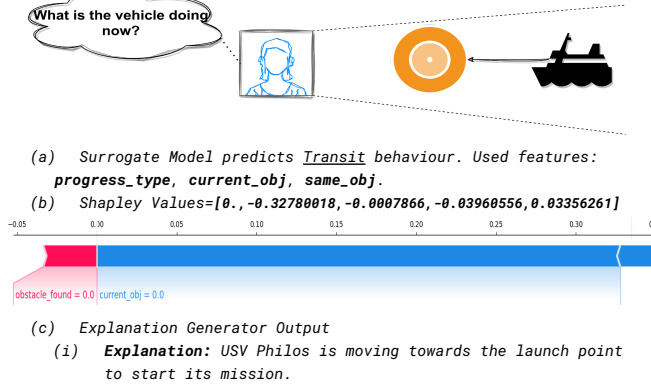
What is the vehicle doing now?

(a) Surrogate Model predicts Transit behaviour. Used features: **progress_type**, **current_obj**, **same_obj**.

(b) Shapley Values=**[0.,-0.32780018,-0.0007866,-0.03960556,0.03356261]**

−0.05 0.00 0.05 0.10 0.15 0.20 0.25 0.30

obstacle_found = 0.0 current_obj = 0.0

(c) Explanation Generator Output

(i) **Explanation:** USV Philos is moving towards the launch point to start its mission.